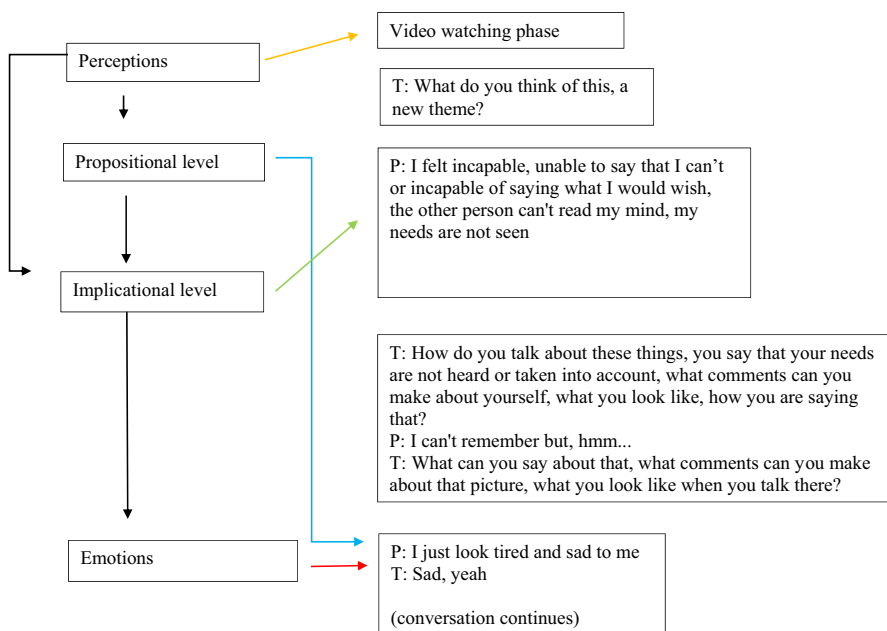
Perceptions

Propositional level

Implicational level

Emotions

Video watching phase

T: What do you think of this, a new theme?

P: I felt incapable, unable to say that I can’t or incapable of saying what I would wish, the other person can't read my mind, my needs are not seen

T: How do you talk about these things, you say that your needs are not heard or taken into account, what comments can you make about yourself, what you look like, how you are saying that?
P: I can't remember but, hmm...
T: What can you say about that, what comments can you make about that picture, what you look like when you talk there?

P: I just look tired and sad to me
T: Sad, yeah

(conversation continues)